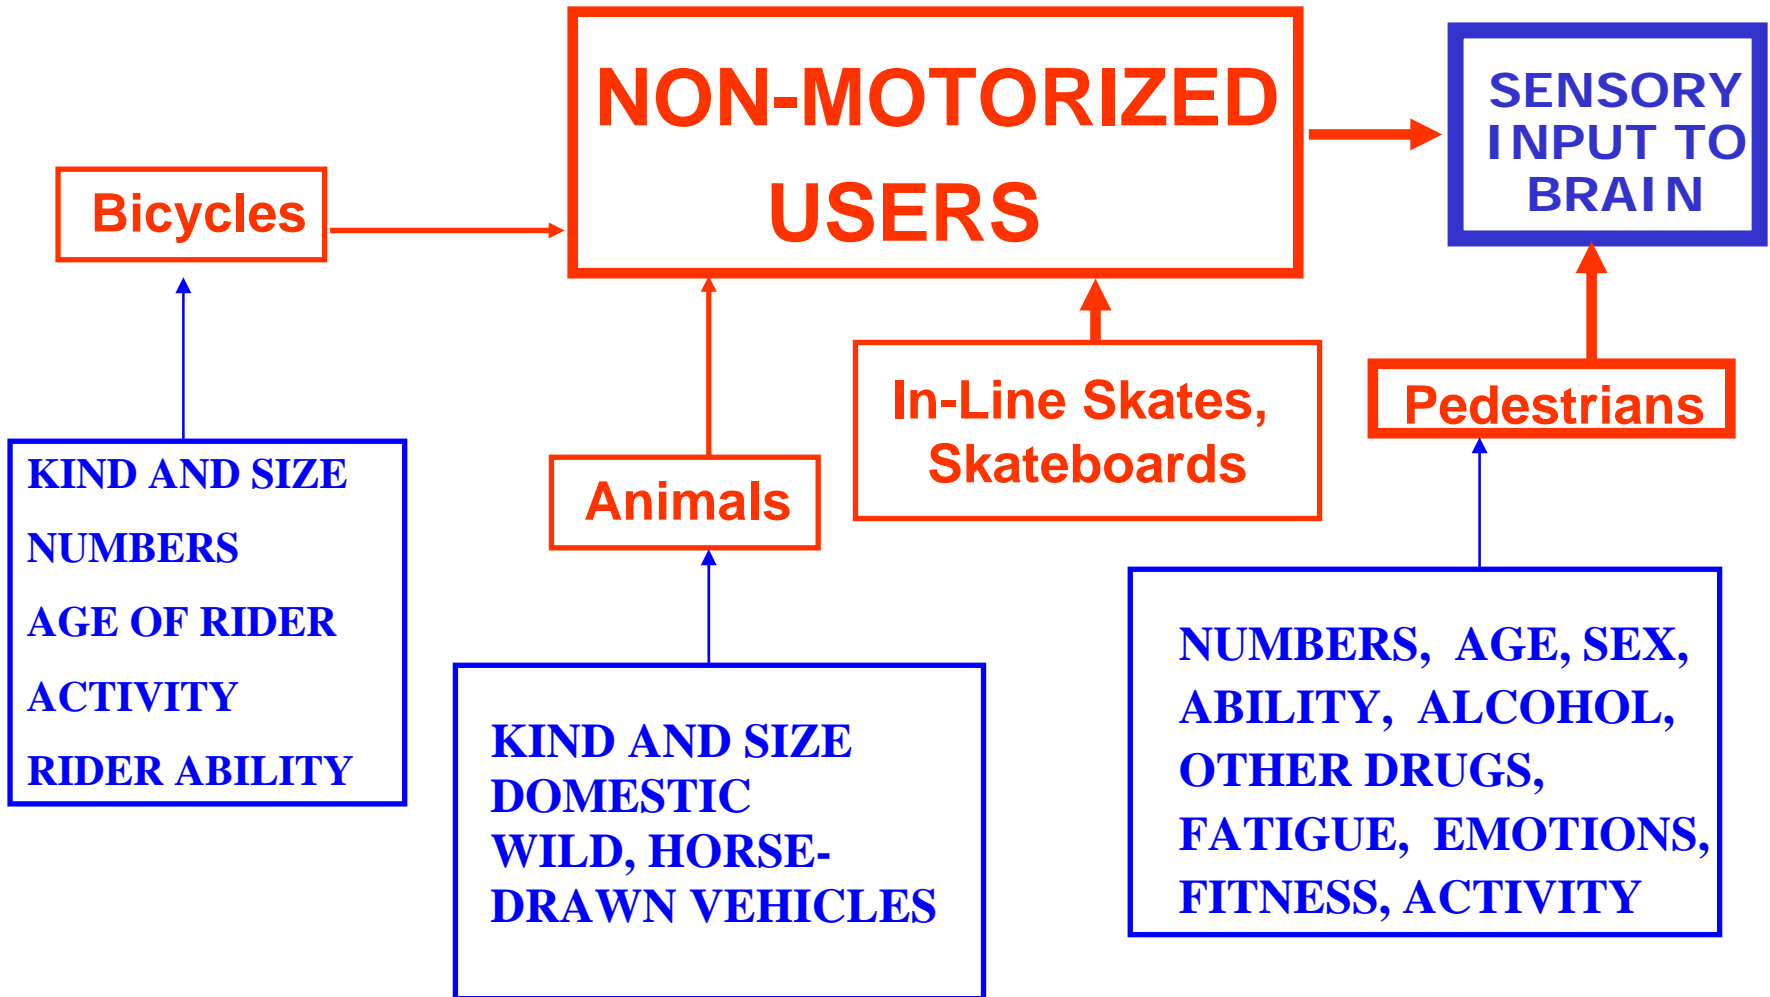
NON-MOTORIZED USERS

SENSORY INPUT TO BRAIN

Bicycles

KIND AND SIZE
NUMBERS
AGE OF RIDER
ACTIVITY
RIDER ABILITY

Animals

KIND AND SIZE
DOMESTIC
WILD, HORSE-DRAWN VEHICLES

In-Line Skates, Skateboards

Pedestrians

NUMBERS, AGE, SEX, ABILITY, ALCOHOL, OTHER DRUGS, FATIGUE, EMOTIONS, FITNESS, ACTIVITY